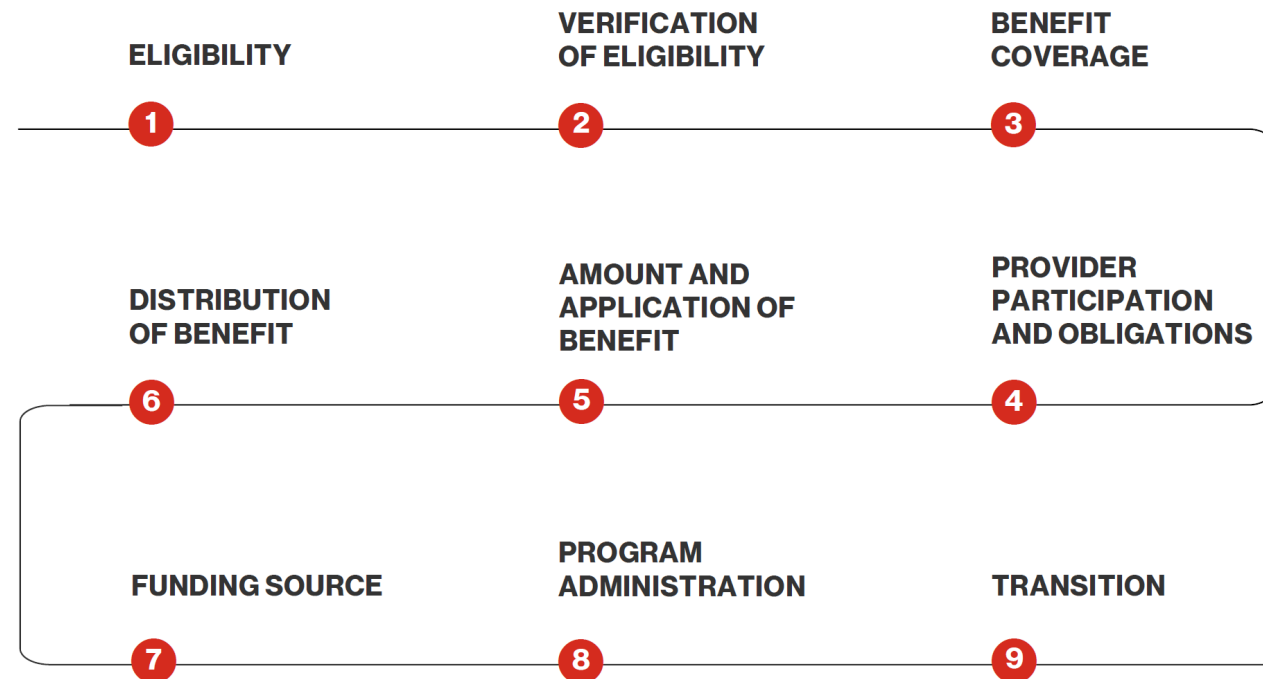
ELIGIBILITY

1

VERIFICATION OF ELIGIBILITY

2

BENEFIT COVERAGE

3

DISTRIBUTION OF BENEFIT

6

AMOUNT AND APPLICATION OF BENEFIT

5

PROVIDER PARTICIPATION AND OBLIGATIONS

4

FUNDING SOURCE

7

PROGRAM ADMINISTRATION

8

TRANSITION

9